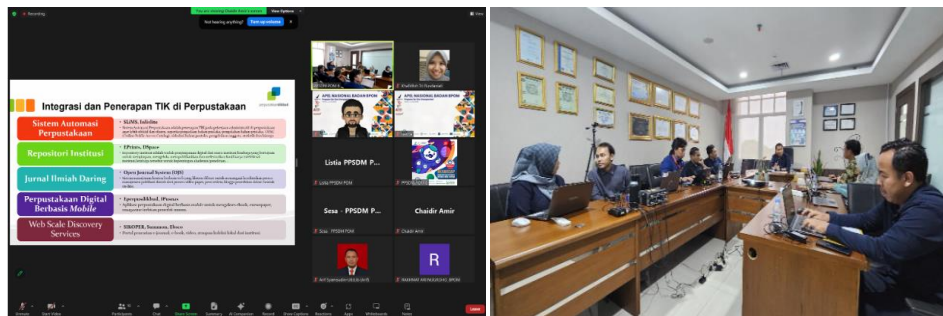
Recording

You are viewing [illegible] screen View Options

Not hearing anything? Turn up volume

Integrasi dan Penerapan TIK di Perpustakaan

Sistem Automasi Perpustakaan

SLiMS, Inlislite

Repositori Institusi

EPrints, DSpace

Jurnal Ilmiah Daring

Open Journal System (OJS)

Perpustakaan Digital Berbasis Mobile

Ipusnas, iKhlid, iPustaka

Web Scale Discovery Services

EBSCO, Summon, Primo

APEL NASIONAL BADAN POM

APEL NASIONAL BADAN POM

Listia PPSDM P...

Sesa - PPSDM P...

Chaidir Amir

R

Leave